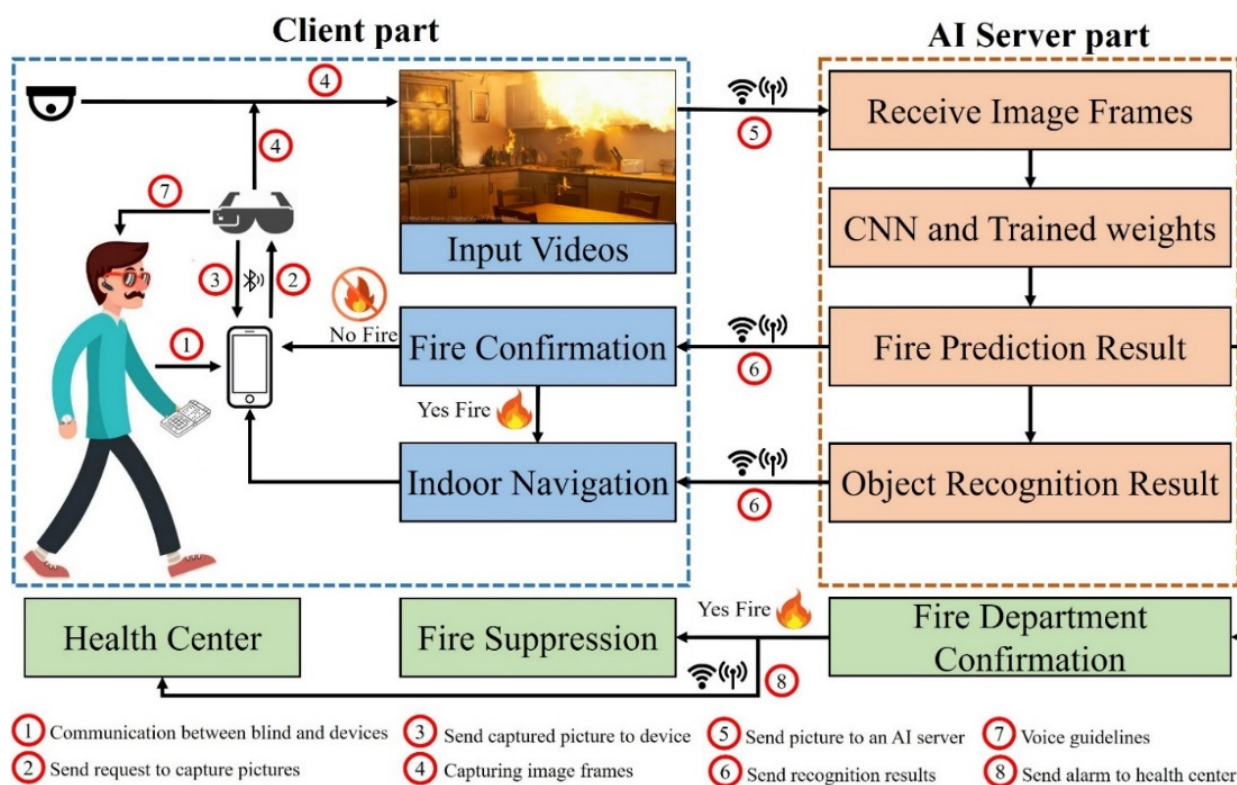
Client part

AI Server part

4

4

7

3

2

1

Input Videos

No Fire

Fire Confirmation

Yes Fire

Indoor Navigation

5

Receive Image Frames

CNN and Trained weights

6

Fire Prediction Result

6

Object Recognition Result

Health Center

Fire Suppression

Yes Fire

Fire Department Confirmation

8

1 Communication between blind and devices
2 Send request to capture pictures
3 Send captured picture to device
4 Capturing image frames
5 Send picture to an AI server
6 Send recognition results
7 Voice guidelines
8 Send alarm to health center